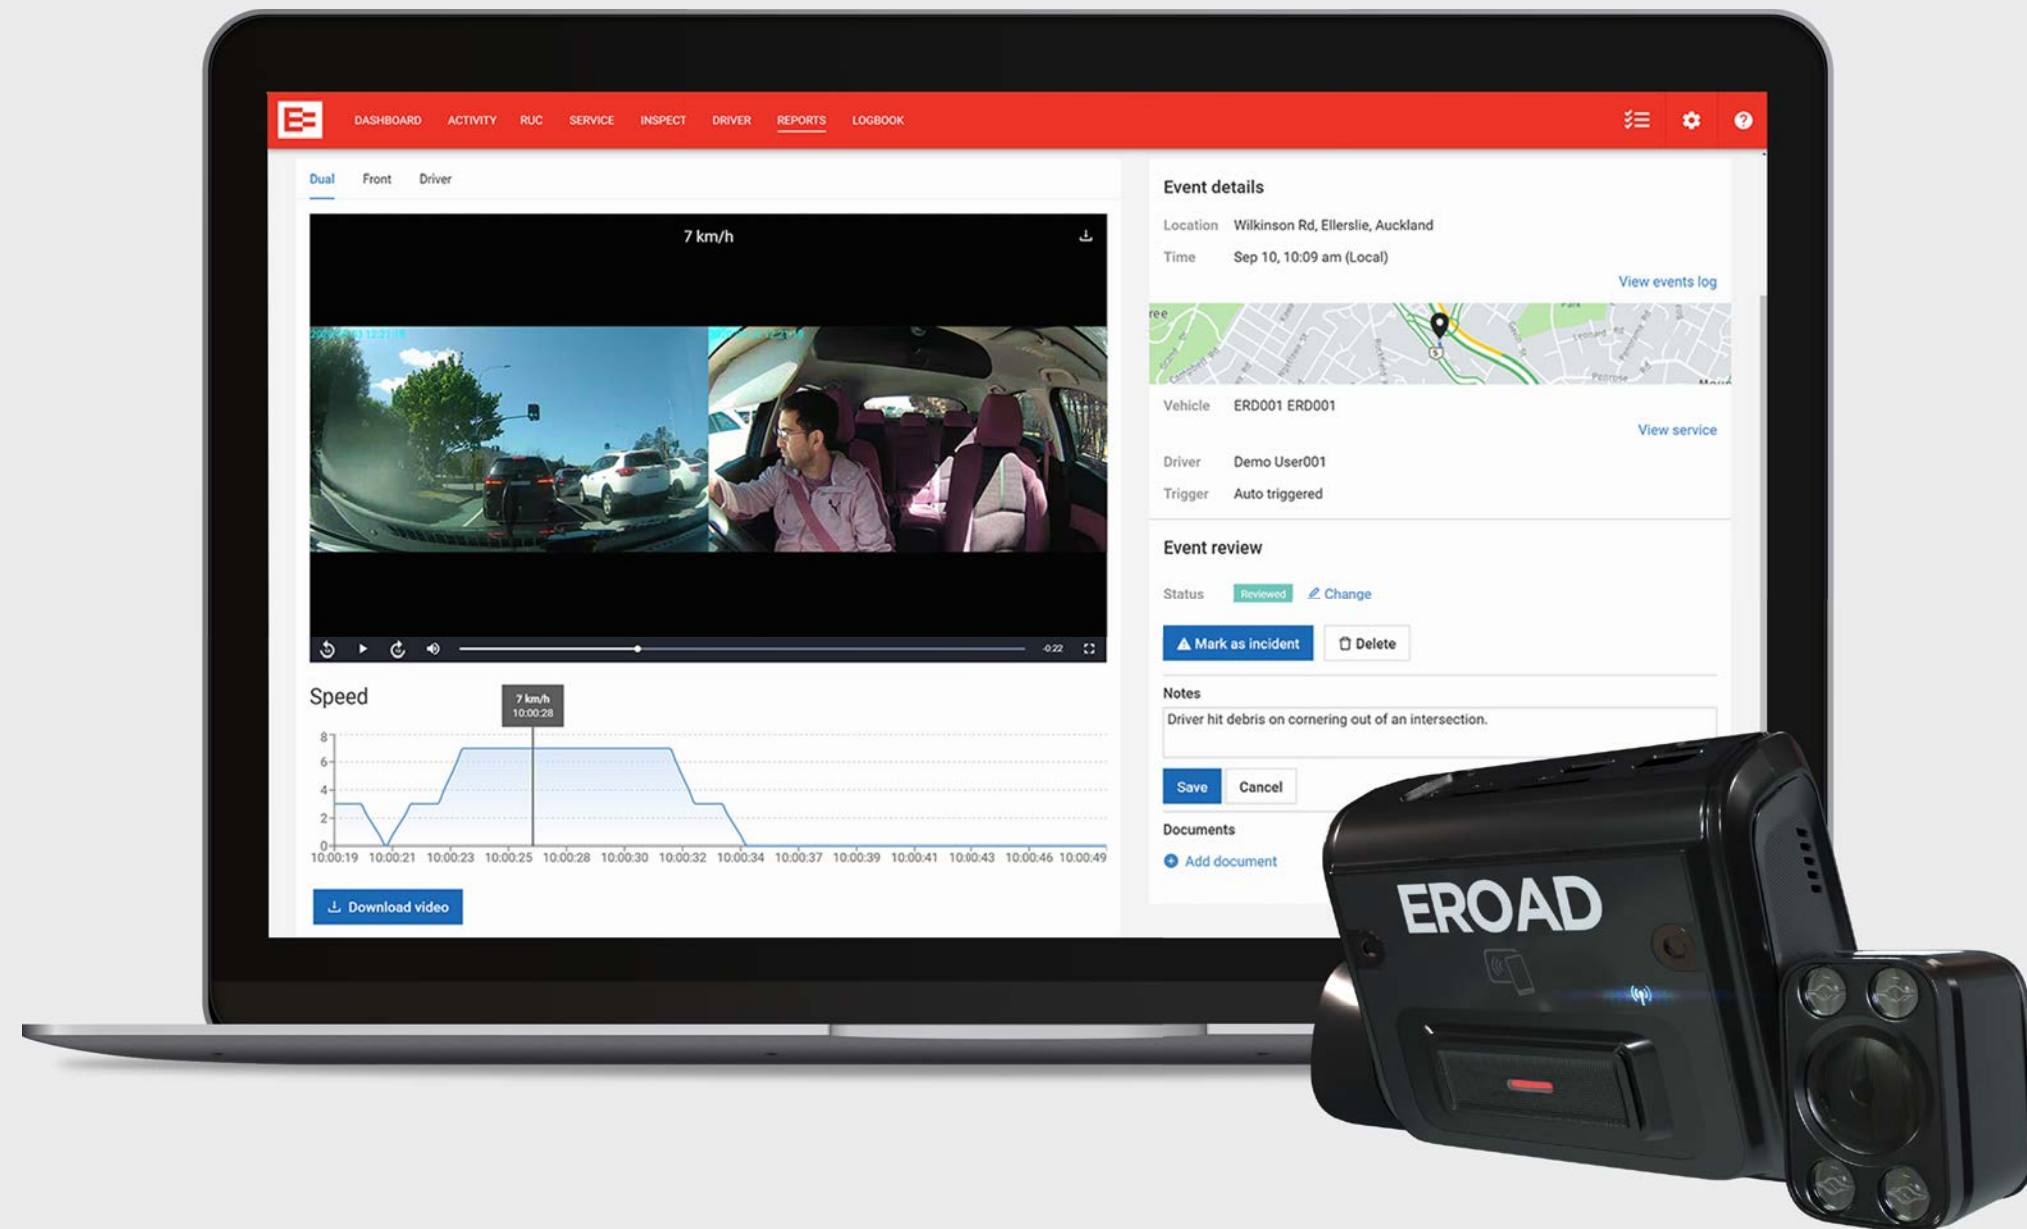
DASHBOARD ACTIVITY RUC SERVICE INSPECT DRIVER REPORTS LOGBOOK

Dual Front Driver

7 km/h

-0:22

Speed

7 km/h
10:00:28

8
6
4
2
0

10:00:19 10:00:21 10:00:23 10:00:25 10:00:28 10:00:30 10:00:32 10:00:34 10:00:37 10:00:39 10:00:41 10:00:43 10:00:46 10:00:49

Download video

Event details

Location Wilkinson Rd, Ellerslie, Auckland

Time Sep 10, 10:09 am (Local)

View events log

Vehicle ERD001 ERD001

View service

Driver Demo User001

Trigger Auto triggered

Event review

Status Reviewed Change

Mark as incident Delete

Notes

Driver hit debris on cornering out of an intersection.

Save Cancel

Documents

Add document

EROAD